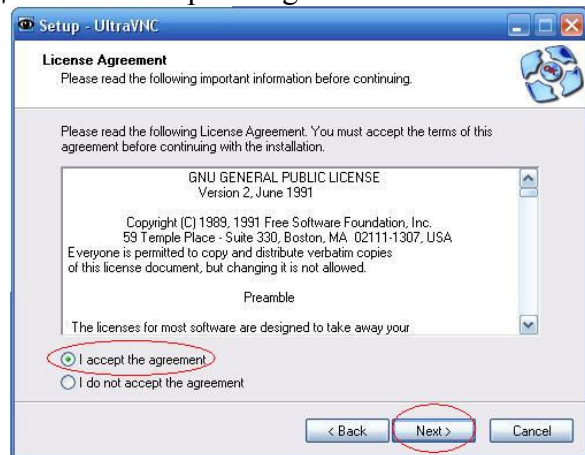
Setup - UltraVNC

License Agreement
Please read the following important information before continuing.

Please read the following License Agreement. You must accept the terms of this agreement before continuing with the installation.

GNU GENERAL PUBLIC LICENSE
Version 2, June 1991

Copyright (C) 1989, 1991 Free Software Foundation, Inc.
59 Temple Place - Suite 330, Boston, MA 02111-1307, USA
Everyone is permitted to copy and distribute verbatim copies
of this license document, but changing it is not allowed.

Preamble

The licenses for most software are designed to take away your

I accept the agreement
I do not accept the agreement

< Back
Next >
Cancel